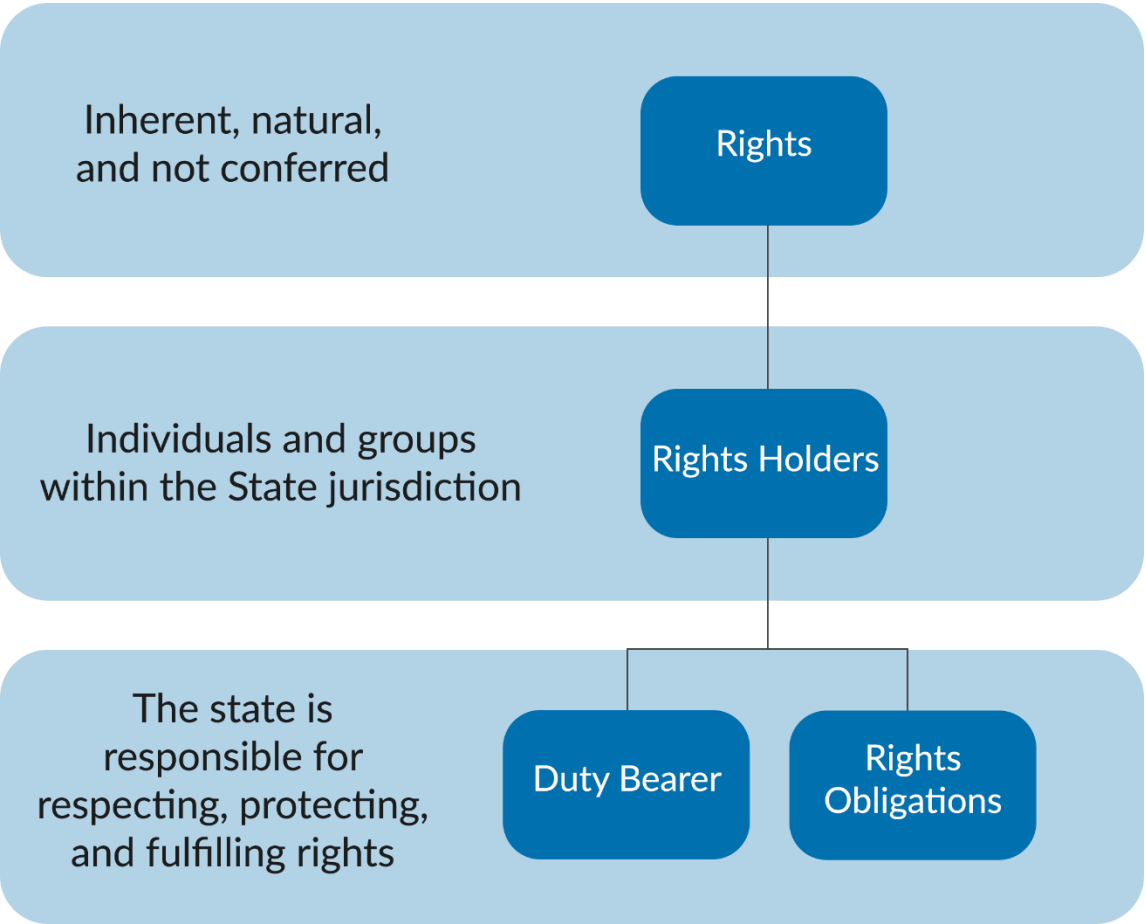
Inherent, natural, and not conferred

Rights

Individuals and groups within the State jurisdiction

Rights Holders

The state is responsible for respecting, protecting, and fulfilling rights

Duty Bearer

Rights Obligations